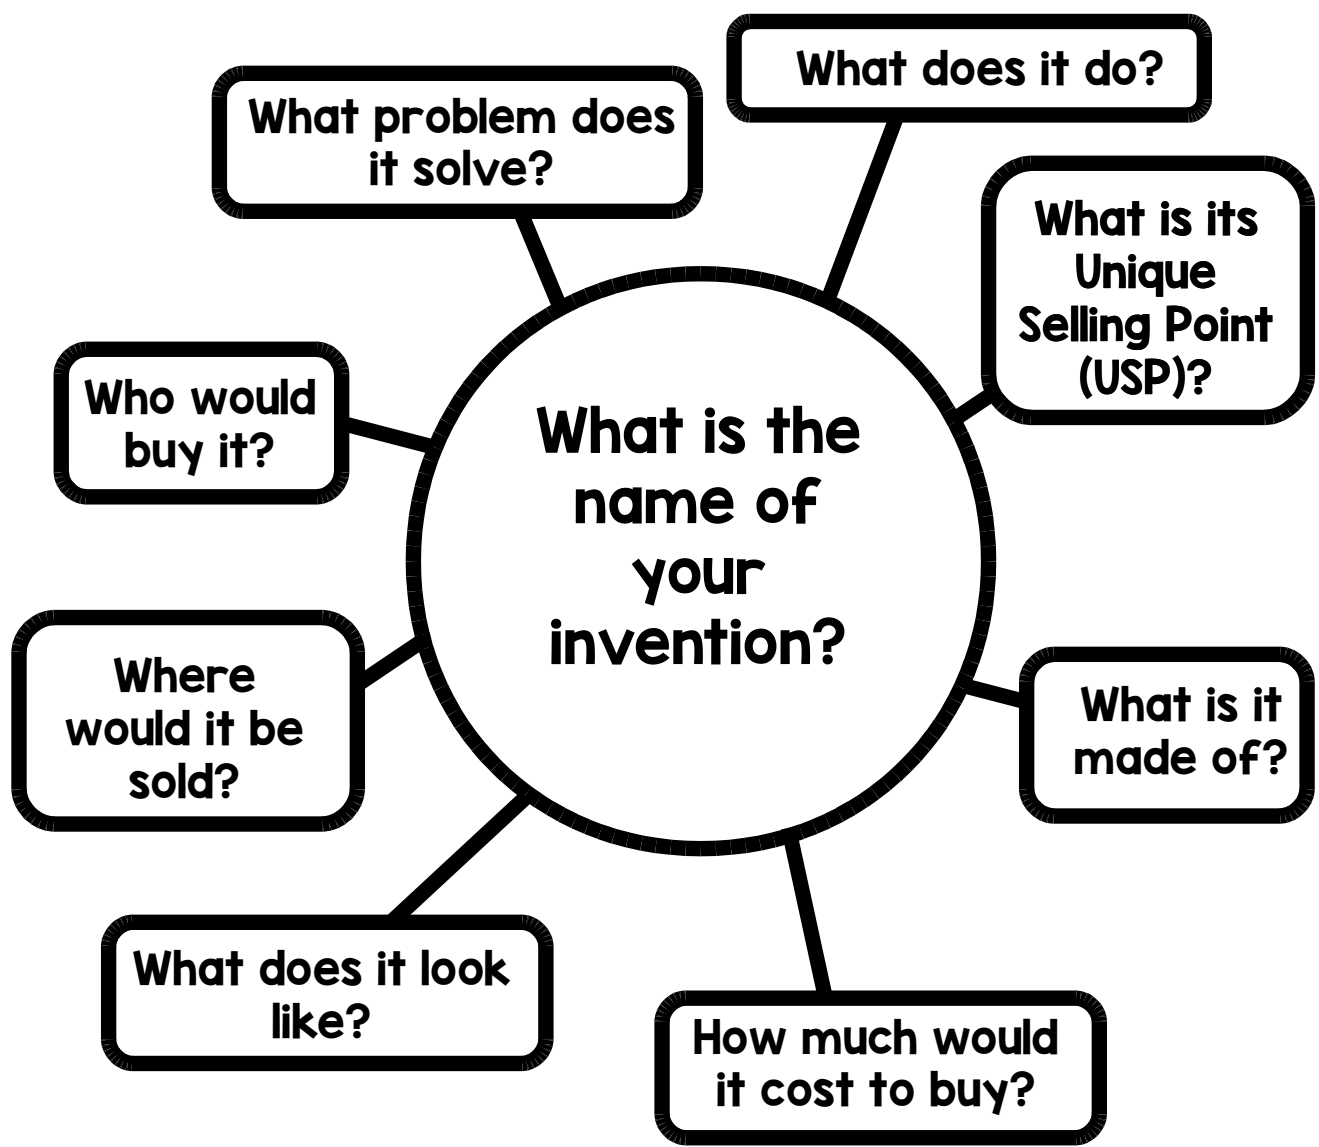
What does it do?

What problem does it solve?

What is its Unique Selling Point (USP)?

Who would buy it?

What is the name of your invention?

Where would it be sold?

What is it made of?

What does it look like?

How much would it cost to buy?